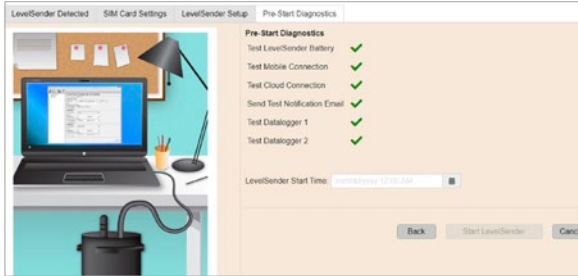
LevelSender Detected | SIM Card Settings | LevelSender Setup | Pre-Start Diagnostics

Pre-Start Diagnostics
Test LevelSender Battery ✔
Test Mobile Connection ✔
Test Cloud Connection ✔
Send Test Notification Email ✔
Test Datalogger 1 ✔
Test Datalogger 2 ✔

LevelSender Start Time: mm/dd/yyyy 12:00 AM

Back
Start LevelSender
Canc